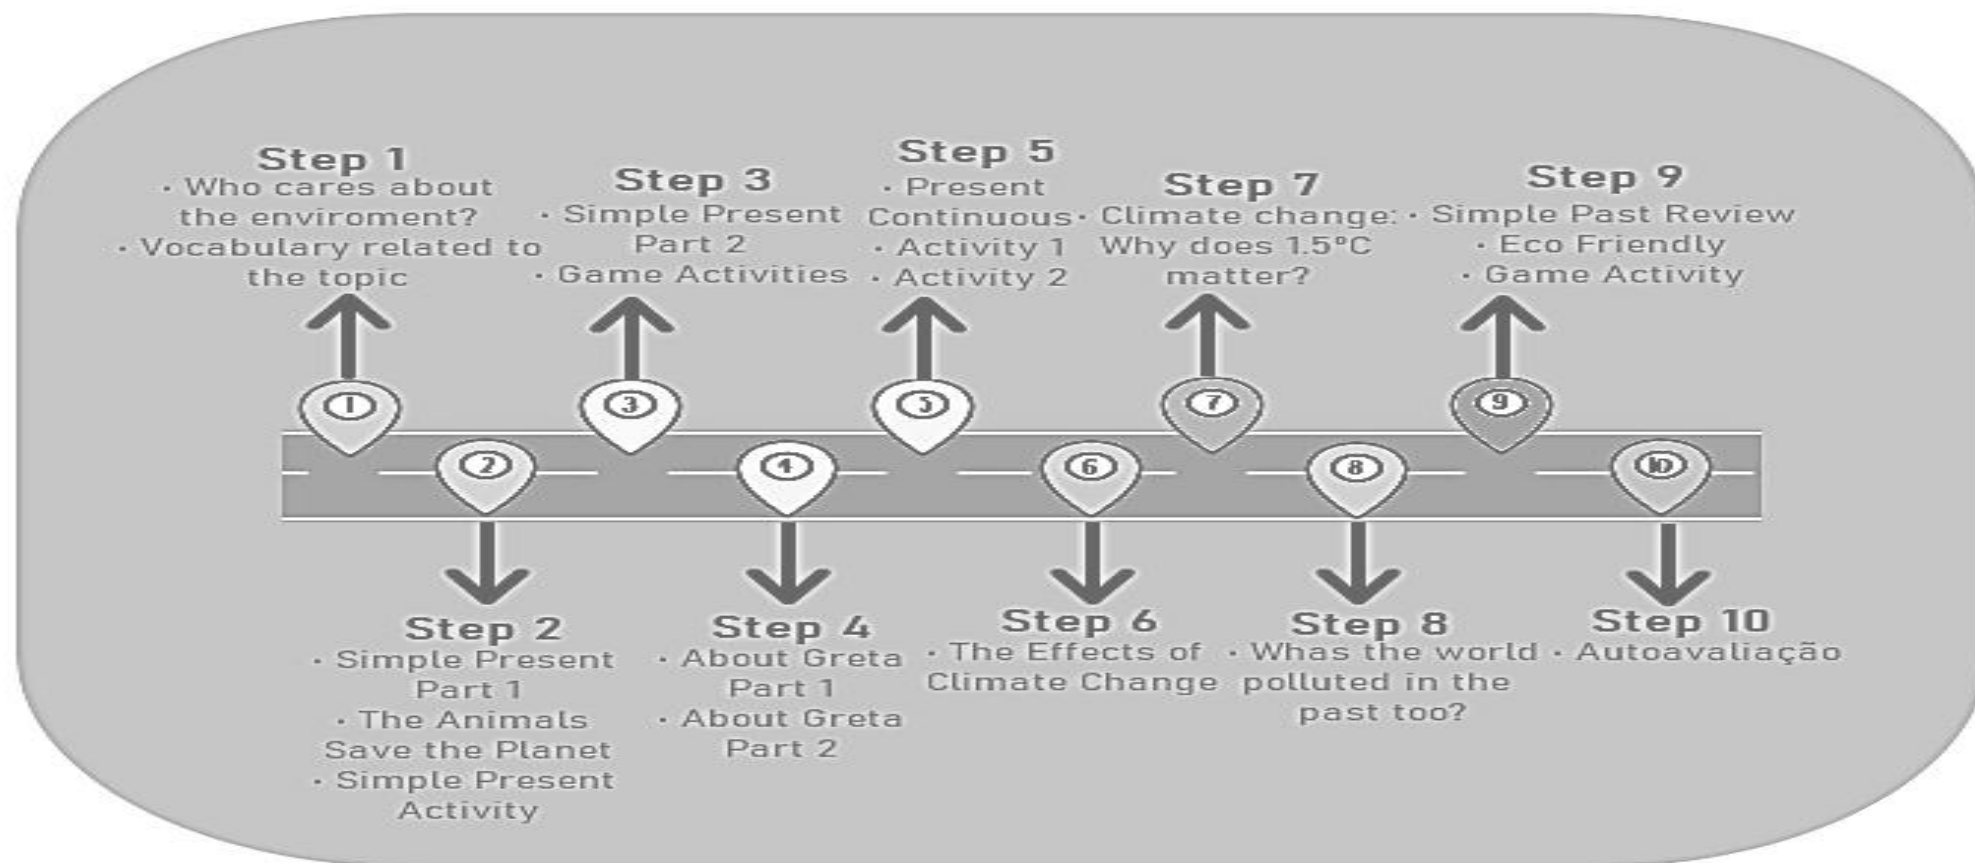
Step 1
· Who cares about the enviroment?
· Vocabulary related to the topic

Step 3
· Simple Present Part 2
· Game Activities

Step 5
· Present Continuous
· Activity 1
· Activity 2

Step 7
· Climate change: Why does 1.5°C matter?

Step 9
· Simple Past Review
· Eco Friendly
· Game Activity

1 3 5 7 9
2 4 6 8 10

Step 2
· Simple Present Part 1
· The Animals Save the Planet
· Simple Present Activity

Step 4
· About Greta Part 1
· About Greta Part 2

Step 6
· The Effects of Climate Change

Step 8
· Whas the world polluted in the past too?

Step 10
· Autoavaliação